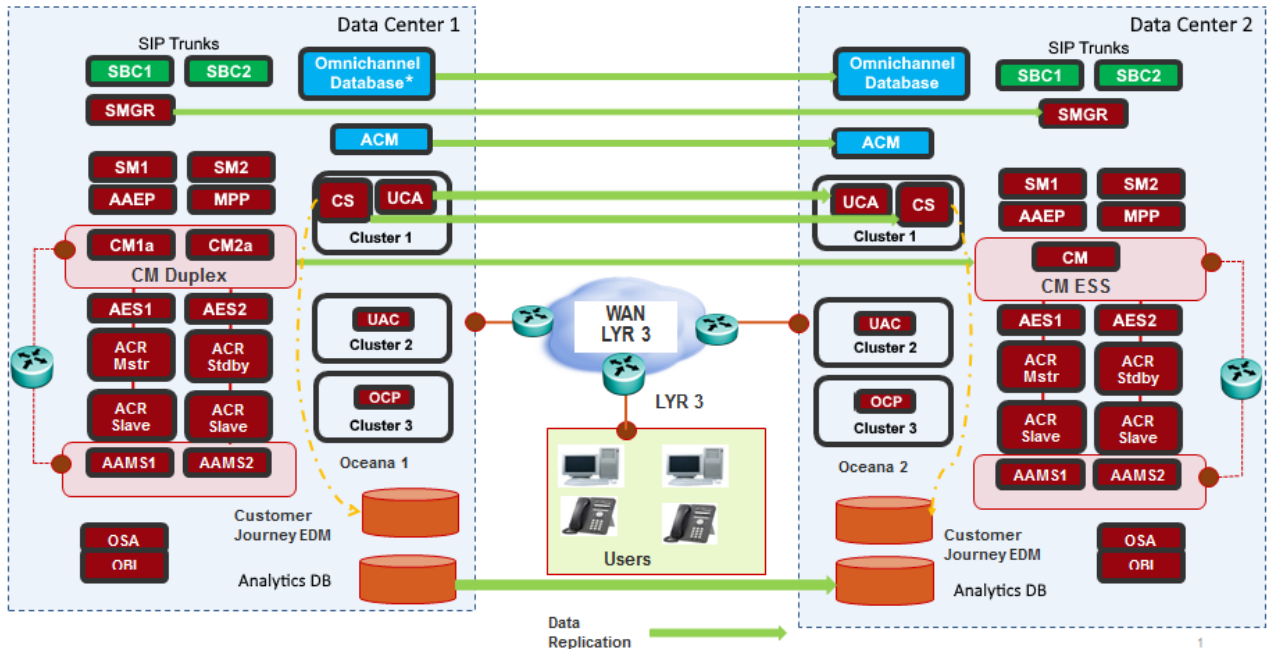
Data Center 1

SIP Trunks

SBC1 SBC2

SMGR

Omnichannel Database*

ACM

SM1 SM2

AAEP MPP

CS UCA

Cluster 1

CM1a CM2a

CM Duplex

AES1 AES2

ACR Mstr

ACR Stdby

ACR Slave

ACR Slave

AAMS1 AAMS2

UAC

Cluster 2

OCP

Cluster 3

Oceana 1

Customer Journey EDM

OSA

OBI

Analytics DB

WAN LYR 3

LYR 3

Users

Data Center 2

SIP Trunks

SBC1 SBC2

Omnichannel Database

SMGR

ACM

SM1 SM2

AAEP MPP

UCA CS

Cluster 1

CM

CM ESS

AES1 AES2

ACR Mstr

ACR Stdby

ACR Slave

ACR Slave

AAMS1 AAMS2

UAC

Cluster 2

OCP

Cluster 3

Oceana 2

Customer Journey EDM

OSA

OBI

Analytics DB

Data Replication

1